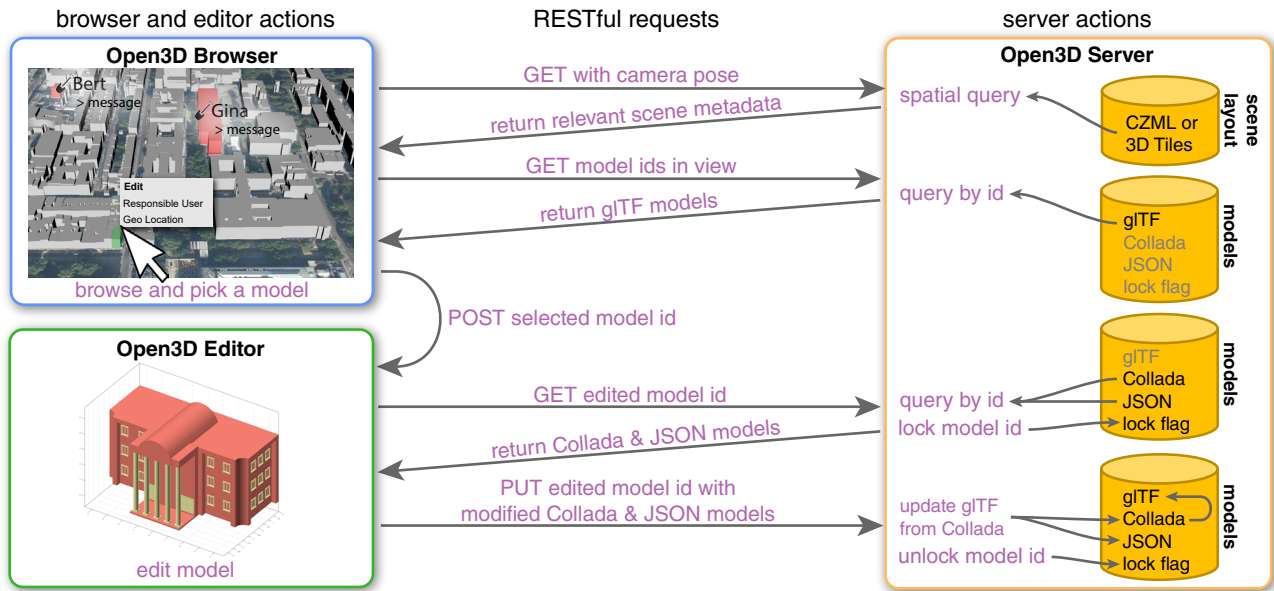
browser and editor actions

RESTful requests

server actions

Open3D Browser

Bert
> message

Gina
> message

Edit
Responsible User
Geo Location

browse and pick a model

GET with camera pose

return relevant scene metadata

GET model ids in view

return glTF models

POST selected model id

Open3D Editor

edit model

GET edited model id

return Collada & JSON models

PUT edited model id with modified Collada & JSON models

Open3D Server

spatial query

CZML or 3D Tiles

scene layout

query by id

glTF
Collada
JSON
lock flag

models

glTF
Collada
JSON
lock flag

models

query by id

lock model id

update glTF from Collada

unlock model id

glTF
Collada
JSON
lock flag

models